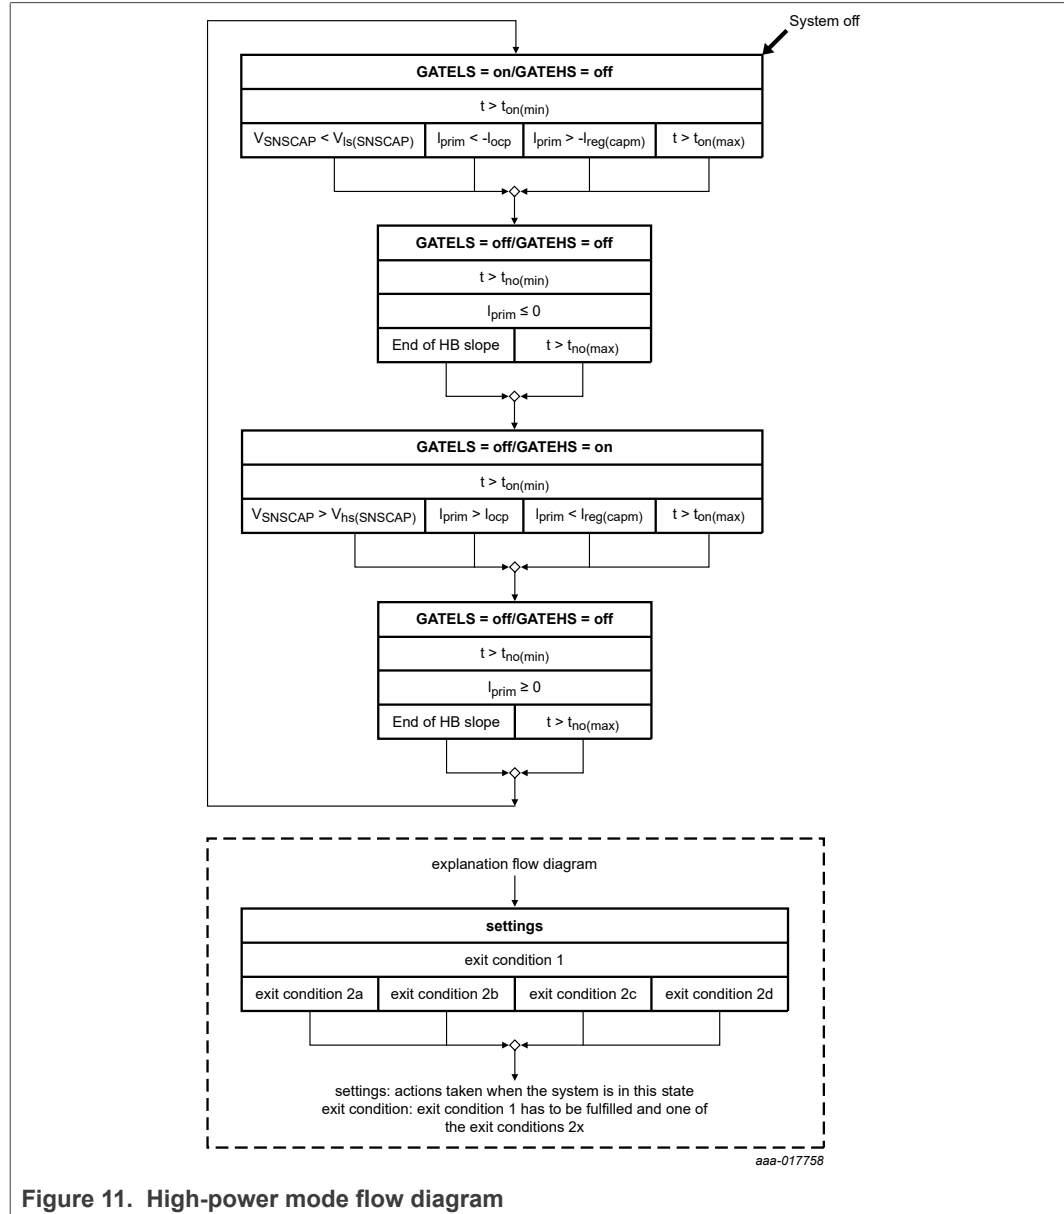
System off

GATELS = on/GATEHS = off

$t > t_{on(min)}$

| $V_{SNSCAP} < V_{ls(SNSCAP)}$ | $I_{prim} < -I_{ocp}$ | $I_{prim} > -I_{reg(capm)}$ | $t > t_{on(max)}$ |
|---|---|---|---|

GATELS = off/GATEHS = off

$t > t_{no(min)}$

$I_{prim} \leq 0$

| End of HB slope | $t > t_{no(max)}$ |
|---|---|

GATELS = off/GATEHS = on

$t > t_{on(min)}$

| $V_{SNSCAP} > V_{hs(SNSCAP)}$ | $I_{prim} > I_{ocp}$ | $I_{prim} < I_{reg(capm)}$ | $t > t_{on(max)}$ |
|---|---|---|---|

GATELS = off/GATEHS = off

$t > t_{no(min)}$

$I_{prim} \geq 0$

| End of HB slope | $t > t_{no(max)}$ |
|---|---|

explanation flow diagram

settings

exit condition 1

| exit condition 2a | exit condition 2b | exit condition 2c | exit condition 2d |
|---|---|---|---|

settings: actions taken when the system is in this state
exit condition: exit condition 1 has to be fulfilled and one of the exit conditions 2x

aaa-017758

Figure 11. High-power mode flow diagram